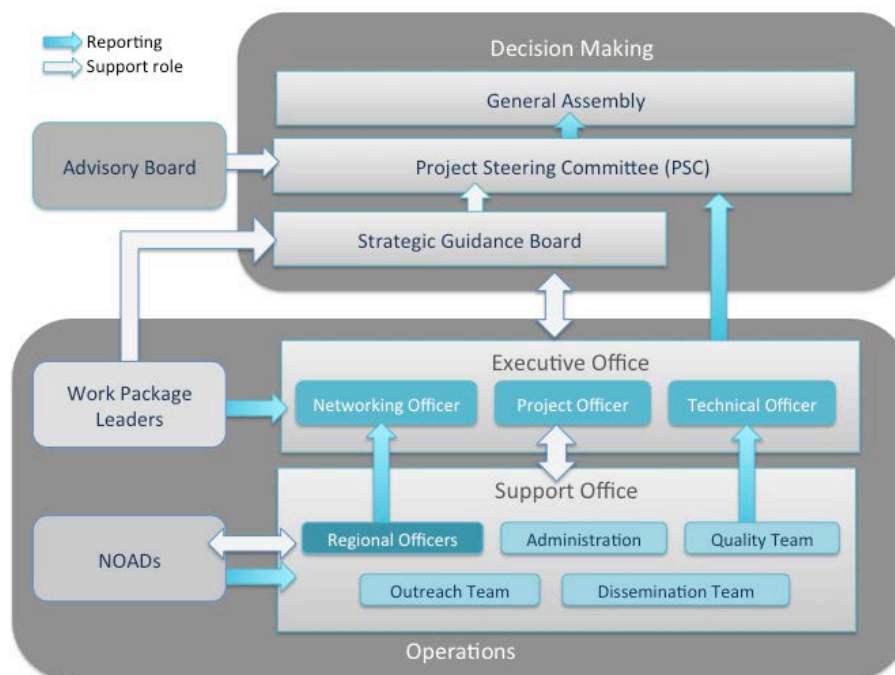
Reporting
Support role

Decision Making

General Assembly

Advisory Board

Project Steering Committee (PSC)

Strategic Guidance Board

Executive Office

Work Package Leaders

Networking Officer

Project Officer

Technical Officer

Support Office

NOADs

Regional Officers

Administration

Quality Team

Outreach Team

Dissemination Team

Operations